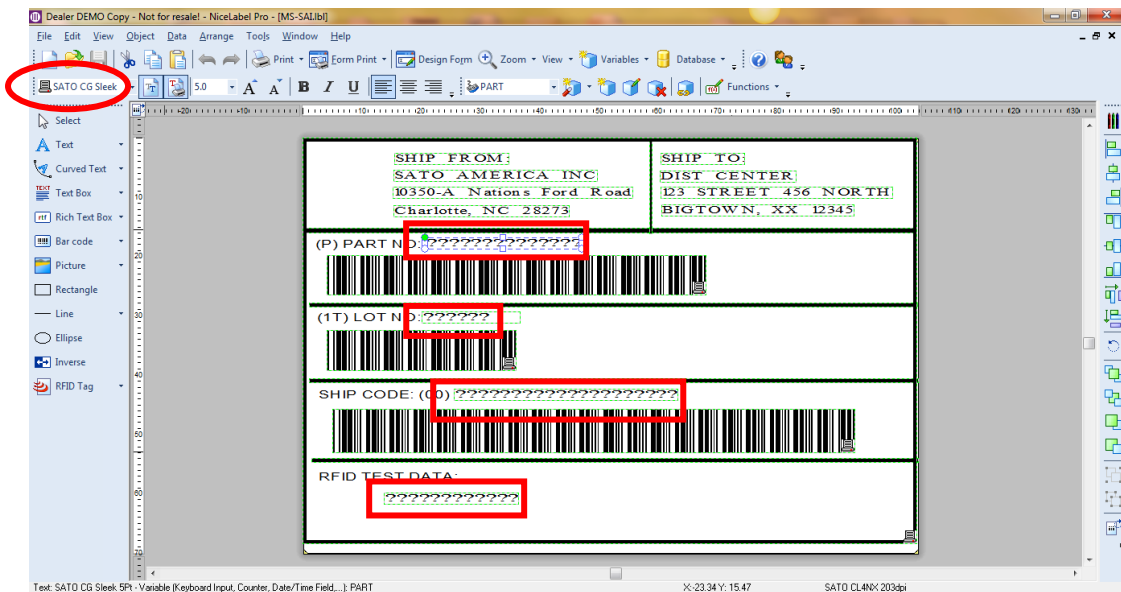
Dealer DEMO Copy - Not for resale! - NiceLabel Pro - [MS-SAI.lbl]

File Edit View Object Data Arrange Tools Window Help

Print Form Print Design Form Zoom View Variables Database

SATO CG Sleek 5.0 B I U PART Functions

Select
Text
Curved Text
Text Box
Rich Text Box
Bar code
Picture
Rectangle
Line
Ellipse
Inverse
RFID Tag

SHIP FROM:
SATO AMERICA INC
10350-A Nations Ford Road
Charlotte, NC 28273

SHIP TO:
DIST CENTER
123 STREET 456 NORTH
BIGTOWN, XX 12345

(P) PART NO:???????????????

(1T) LOT NO:??????

SHIP CODE: (00) ????????????????????

RFID TEST DATA:
????????????

Text: SATO CG Sleek 5Pt - Variable (Keyboard Input, Counter, Date/Time Field,...): PART X:-23.34 Y: 15.47 SATO CL4NX 203dpi